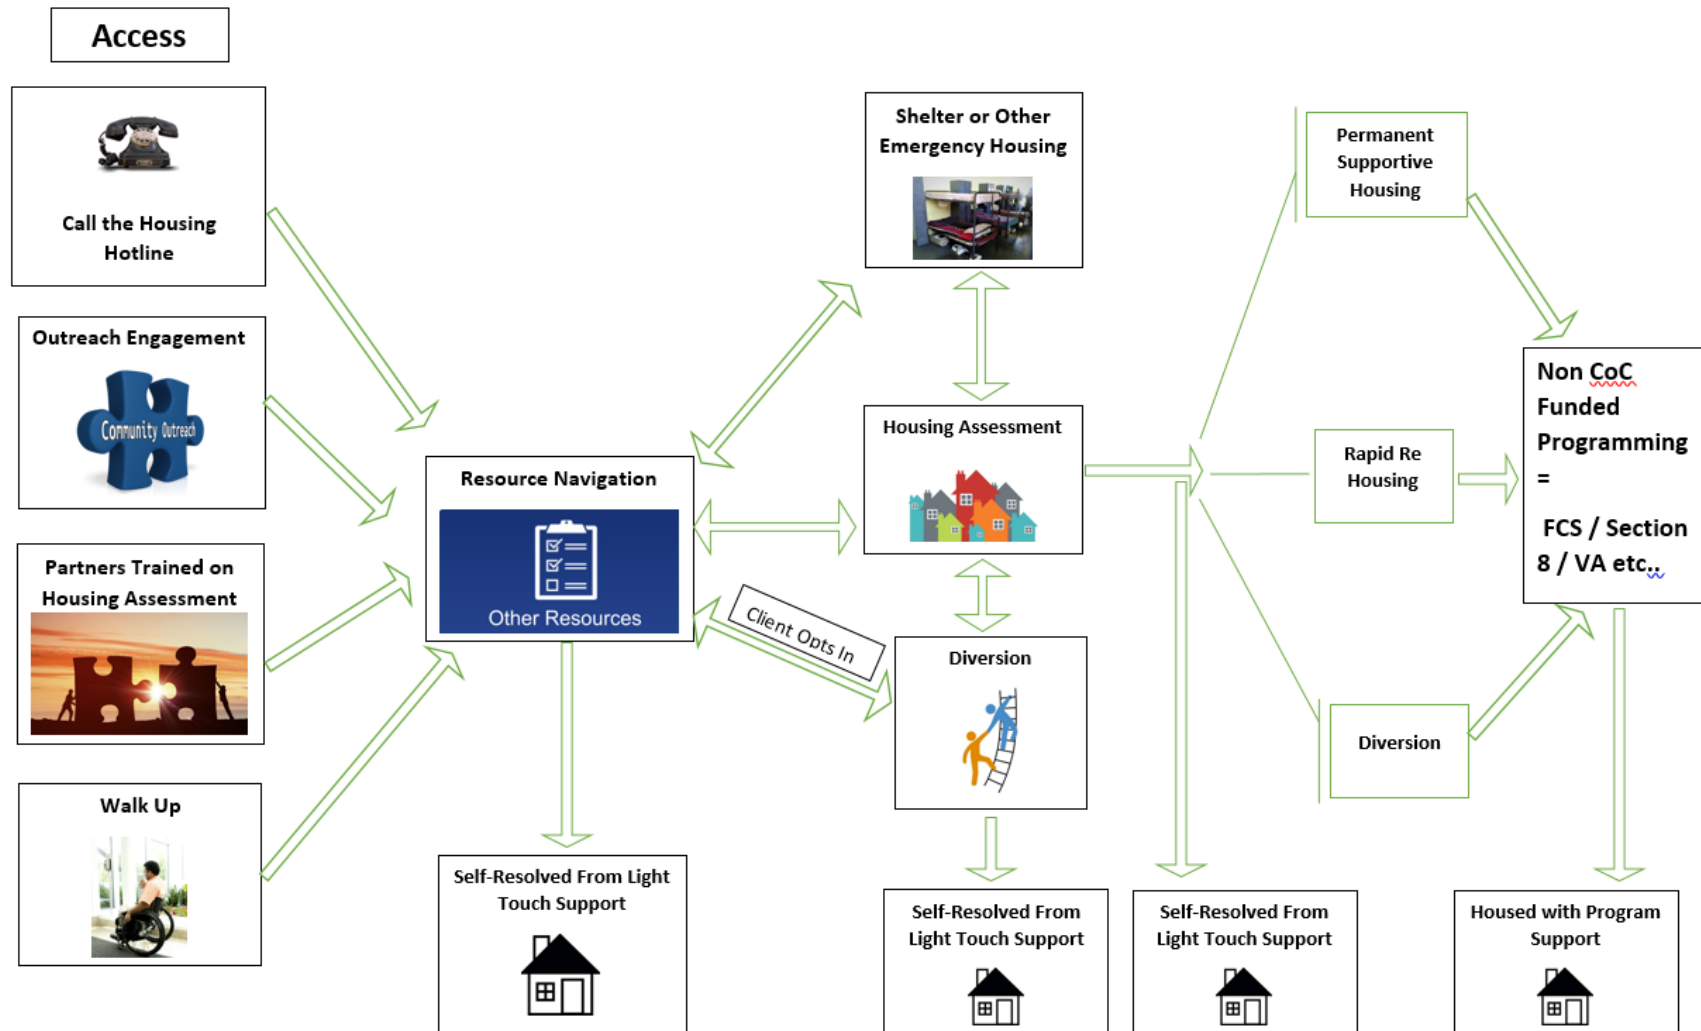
Access

Call the Housing Hotline

Outreach Engagement

Community Outreach

Partners Trained on Housing Assessment

Walk Up

Resource Navigation

Other Resources

Self-Resolved From Light Touch Support

Shelter or Other Emergency Housing

Housing Assessment

Client Opts In

Diversion

Self-Resolved From Light Touch Support

Self-Resolved From Light Touch Support

Permanent Supportive Housing

Rapid Re Housing

Diversion

Non CoC Funded Programming =

FCS / Section 8 / VA etc..

Housed with Program Support